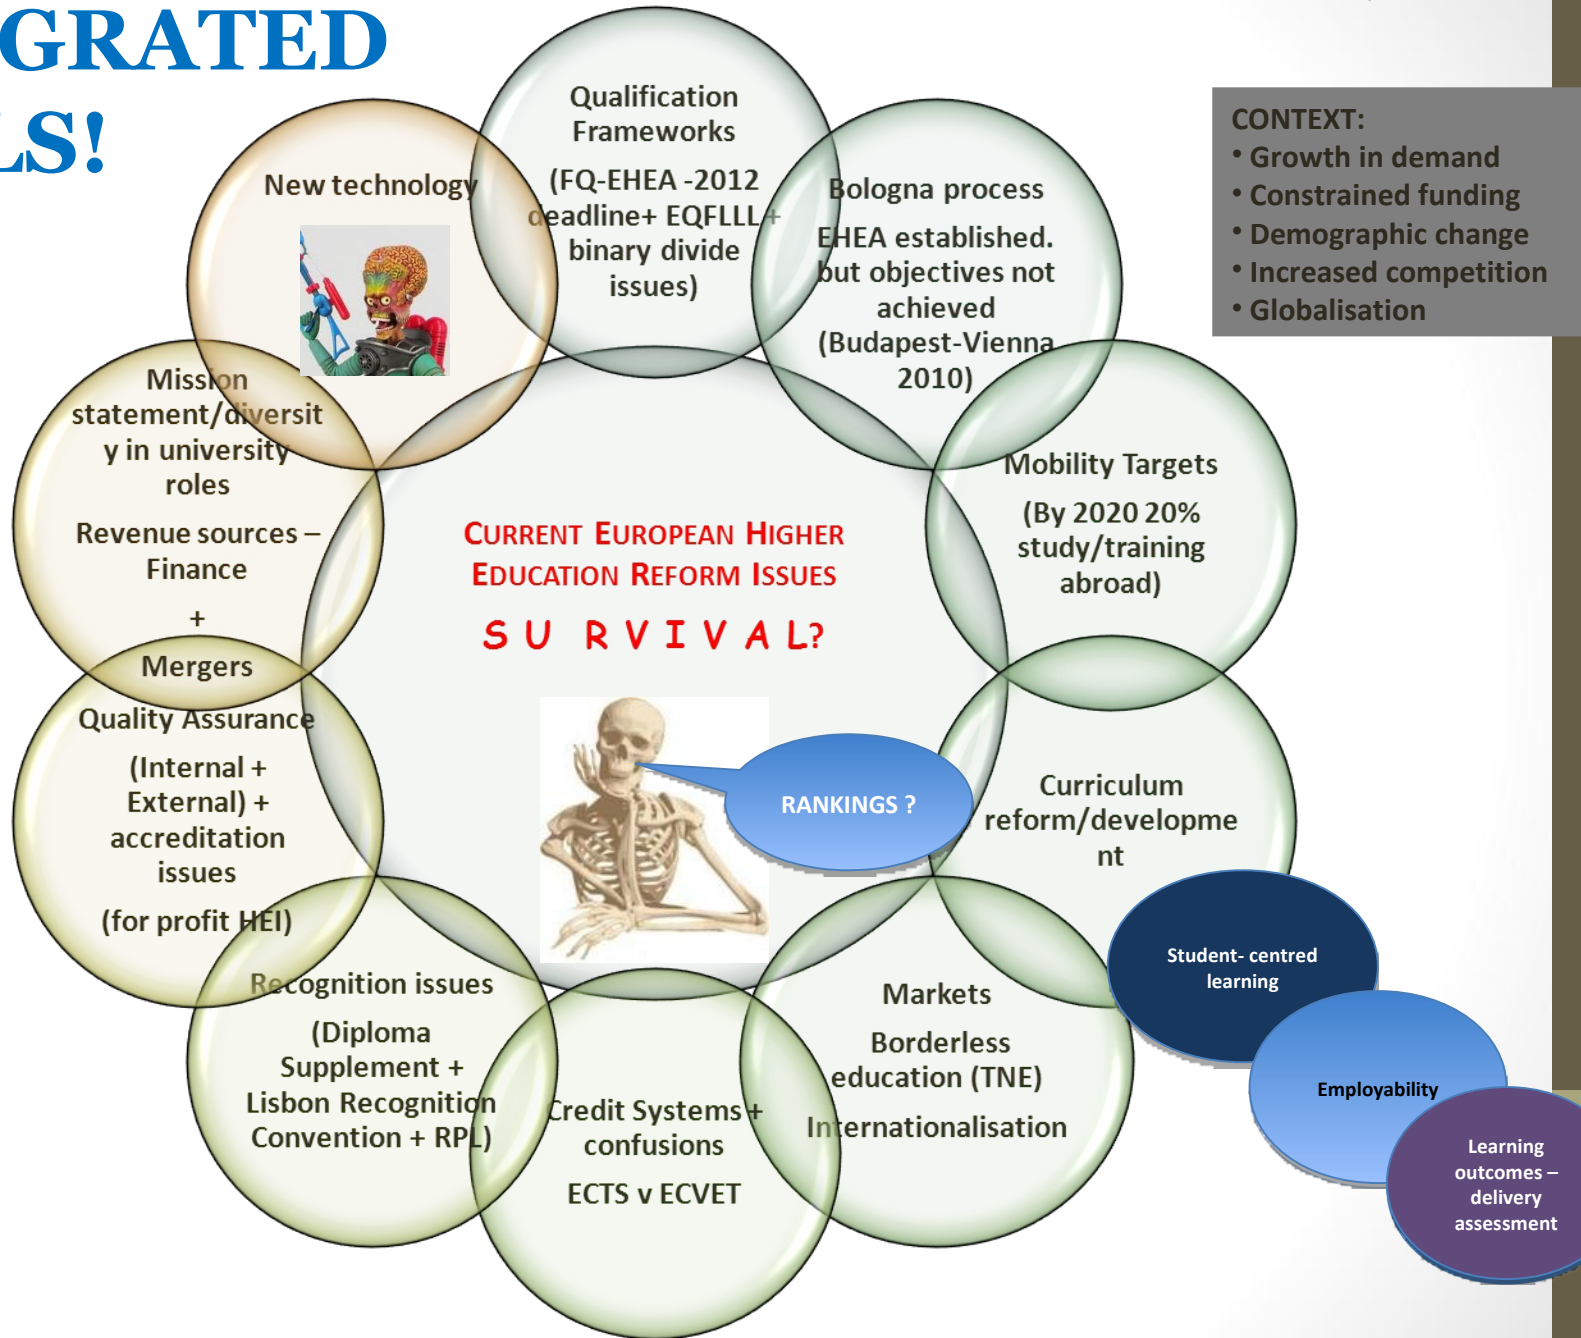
GRATED
LS!

CONTEXT:
• Growth in demand
• Constrained funding
• Demographic change
• Increased competition
• Globalisation

Qualification Frameworks
(FQ-EHEA -2012 deadline+ EQFLLL+ binary divide issues)

New technology

Bologna process
EHEA established. but objectives not achieved (Budapest-Vienna 2010)

Mission statement/diversity in university roles
Revenue sources – Finance
+
Mergers

CURRENT EUROPEAN HIGHER EDUCATION REFORM ISSUES
S U R V I V A L?

Mobility Targets
(By 2020 20% study/training abroad)

RANKINGS ?

Quality Assurance
(Internal + External) + accreditation issues
(for profit HEI)

Curriculum reform/development

Student- centred learning

Employability

Learning outcomes – delivery assessment

Recognition issues
(Diploma Supplement + Lisbon Recognition Convention + RPL)

Credit Systems + confusions
ECTS v ECVET

Markets
Borderless education (TNE)
Internationalisation